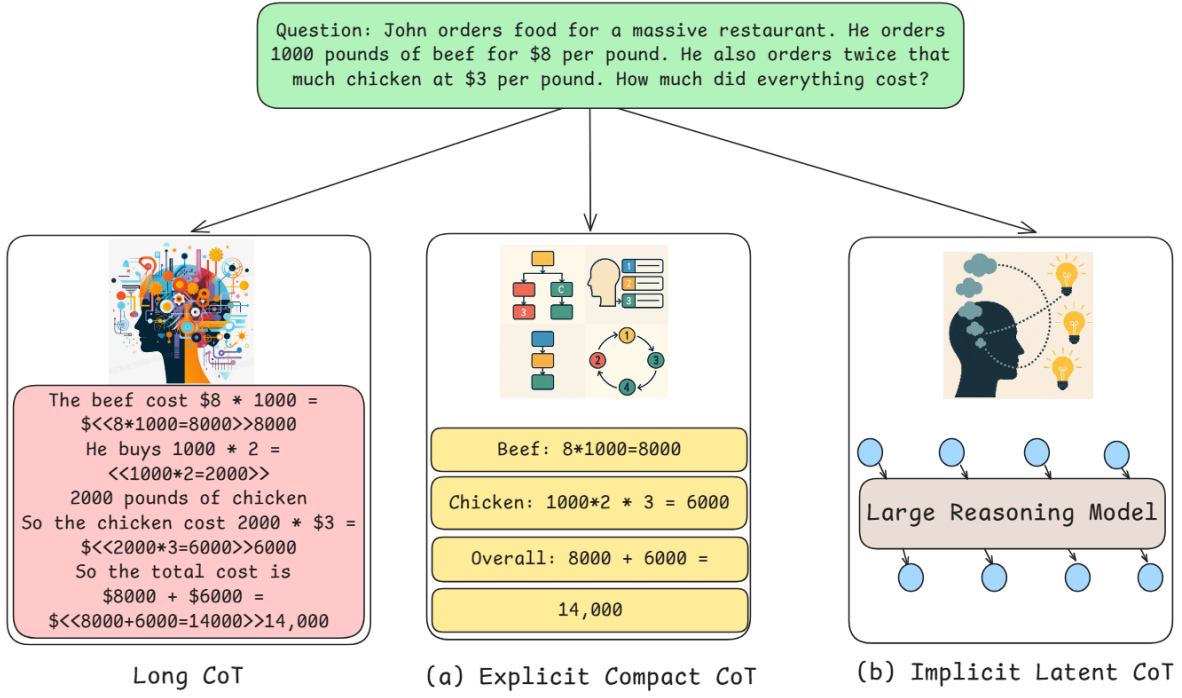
Question: John orders food for a massive restaurant. He orders 1000 pounds of beef for \$8 per pound. He also orders twice that much chicken at \$3 per pound. How much did everything cost?

The beef cost \$8 * 1000 = \$<<8*1000=8000>>8000
He buys 1000 * 2 = <<1000*2=2000>>
2000 pounds of chicken
So the chicken cost 2000 * \$3 = \$<<2000*3=6000>>6000
So the total cost is
\$8000 + \$6000 = \$<<8000+6000=14000>>14,000

Long CoT

C
3
1
2
3
1
2
3
4

Beef: 8*1000=8000

Chicken: 1000*2 * 3 = 6000

Overall: 8000 + 6000 =

14,000

(a) Explicit Compact CoT

Large Reasoning Model

(b) Implicit Latent CoT